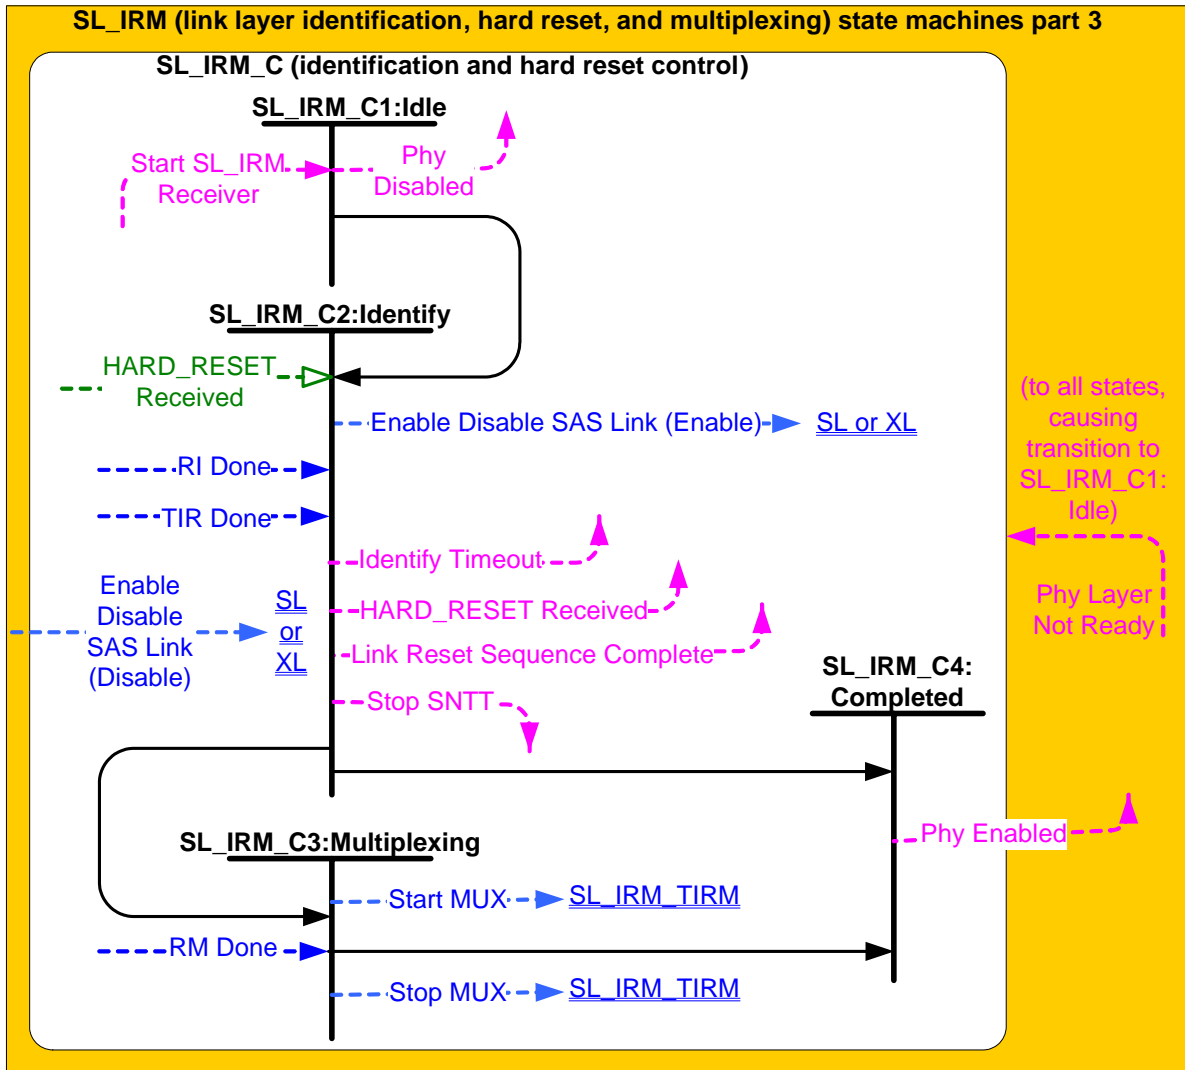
SL_IRM (link layer identification, hard reset, and multiplexing) state machines part 3

SL_IRM_C (identification and hard reset control)

SL_IRM_C1:Idle

Start SL_IRM Receiver

Phy Disabled

SL_IRM_C2:Identify

HARD_RESET Received

Enable Disable SAS Link (Enable)

SL or XL

RI Done

TIR Done

Identify Timeout

HARD_RESET Received

Enable Disable SAS Link (Disable)

SL or XL

Link Reset Sequence Complete

Stop SNTT

SL_IRM_C4: Completed

SL_IRM_C3:Multiplexing

Phy Enabled

Start MUX

SL_IRM_TIRM

RM Done

Stop MUX

SL_IRM_TIRM

(to all states, causing transition to SL_IRM_C1: Idle)

Phy Layer Not Ready